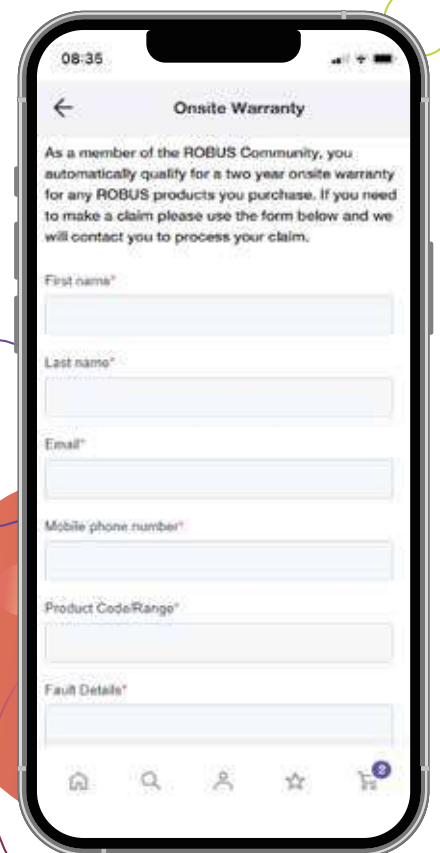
08:35

Onsite Warranty

As a member of the ROBUS Community, you automatically qualify for a two year onsite warranty for any ROBUS products you purchase. If you need to make a claim please use the form below and we will contact you to process your claim.

First name*

Last name*

Email*

Mobile phone number*

Product Code/Range*

Fault Details*

0